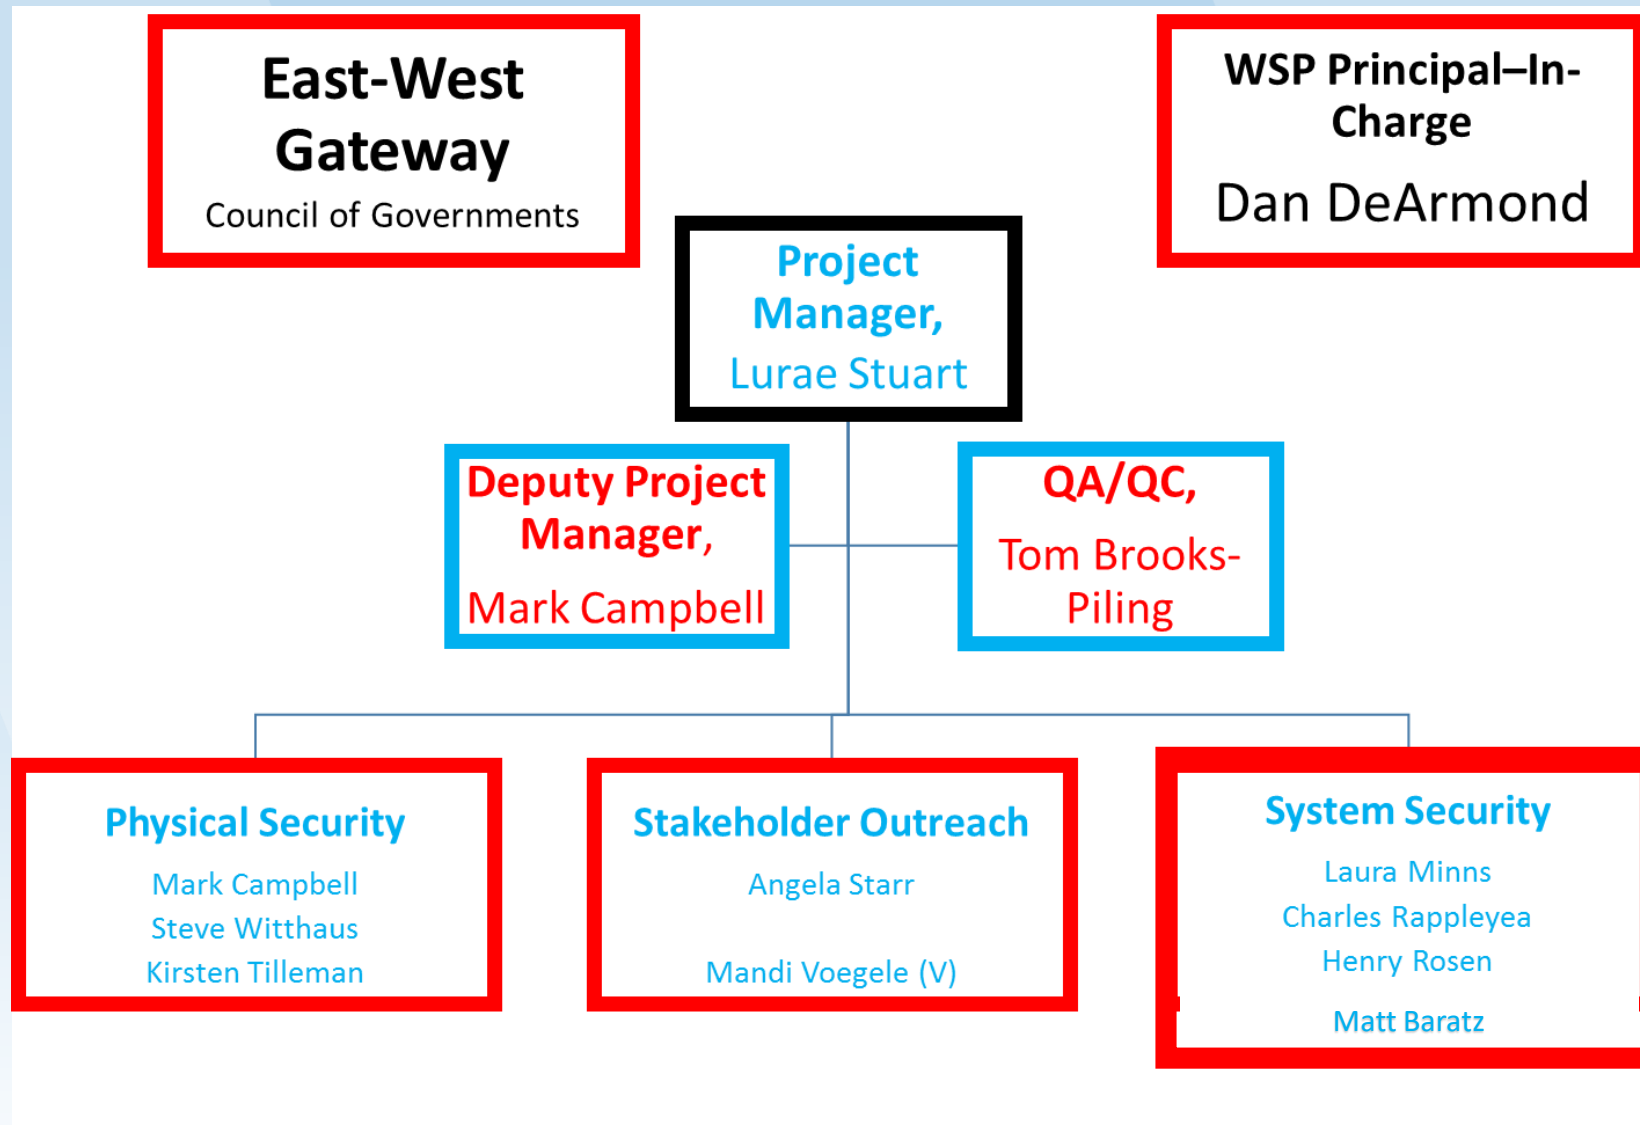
East-West Gateway
Council of Governments

WSP Principal–In-Charge
Dan DeArmond

Project Manager,
Lurae Stuart

Deputy Project Manager,
Mark Campbell

QA/QC,
Tom Brooks-Piling

Physical Security
Mark Campbell
Steve Witthaus
Kirsten Tilleman

Stakeholder Outreach
Angela Starr
Mandi Voegele (V)

System Security
Laura Minns
Charles Rappleyea
Henry Rosen
Matt Baratz